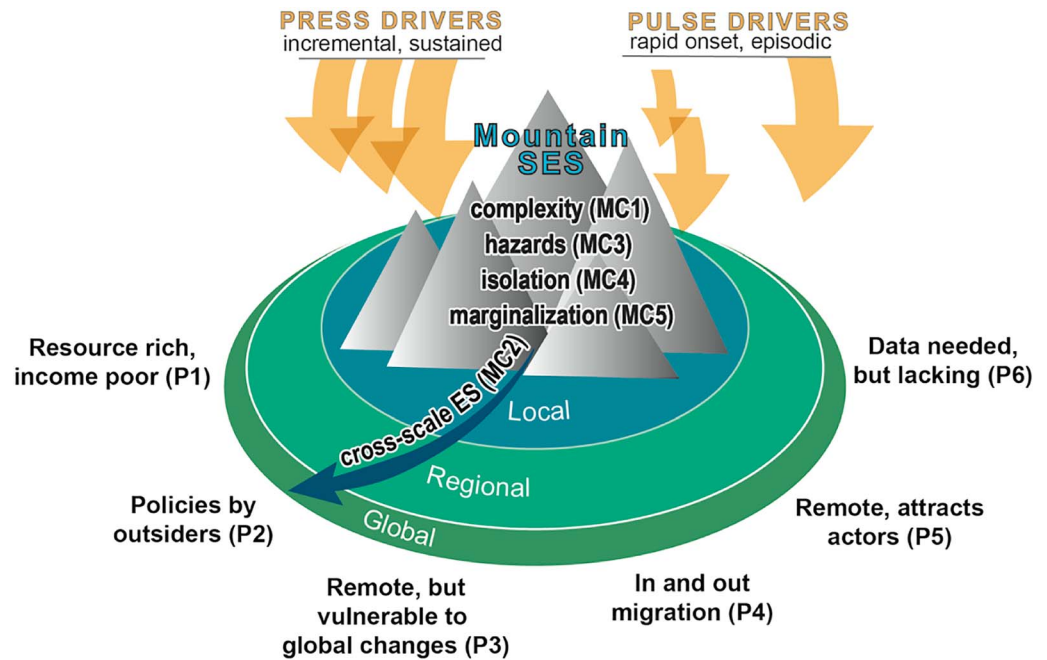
PRESS DRIVERS
incremental, sustained

PULSE DRIVERS
rapid onset, episodic

Mountain SES

complexity (MC1)
hazards (MC3)
isolation (MC4)
marginalization (MC5)

cross-scale ES (MC2)

Local

Regional

Global

Resource rich, income poor (P1)

Data needed, but lacking (P6)

Policies by outsiders (P2)

Remote, attracts actors (P5)

Remote, but vulnerable to global changes (P3)

In and out migration (P4)